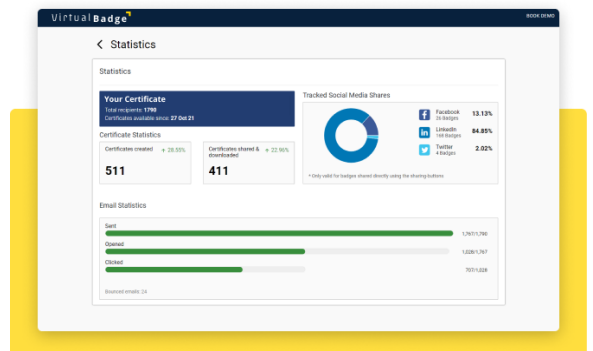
VirtualBadge

BOOK DEMO

Statistics

Statistics

Your Certificate
Total recipients: 1790
Certificates available since: 27 Oct 21

Certificate Statistics

Certificates created + 29.55%
511

Certificates shared & downloaded + 22.95%
411

Tracked Social Media Shares

Facebook 26 Badges 13.13%

LinkedIn 168 Badges 84.85%

Twitter 4 Badges 2.02%

* Only valid for badges shared directly using the sharing buttons

Email Statistics

Sent 1,767/1,790

Opened 1,028/1,767

Clicked 707/1,028

Bounced emails: 24